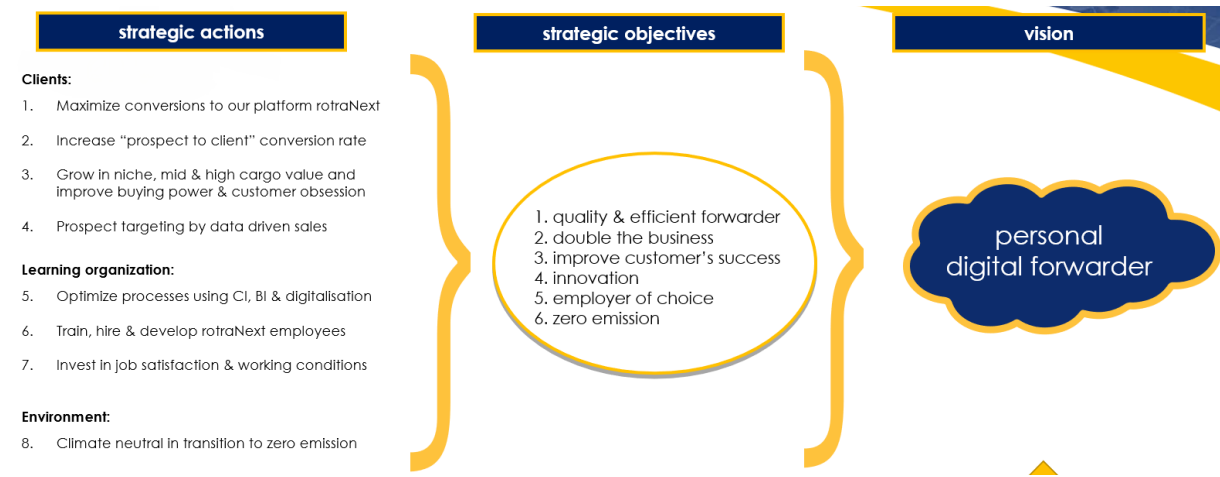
strategic actions

Clients:
1. Maximize conversions to our platform rotraNext
2. Increase “prospect to client” conversion rate
3. Grow in niche, mid & high cargo value and improve buying power & customer obsession
4. Prospect targeting by data driven sales

Learning organization:
5. Optimize processes using CI, BI & digitalisation
6. Train, hire & develop rotraNext employees
7. Invest in job satisfaction & working conditions

Environment:
8. Climate neutral in transition to zero emission

strategic objectives

1. quality & efficient forwarder
2. double the business
3. improve customer’s success
4. innovation
5. employer of choice
6. zero emission

vision

personal digital forwarder